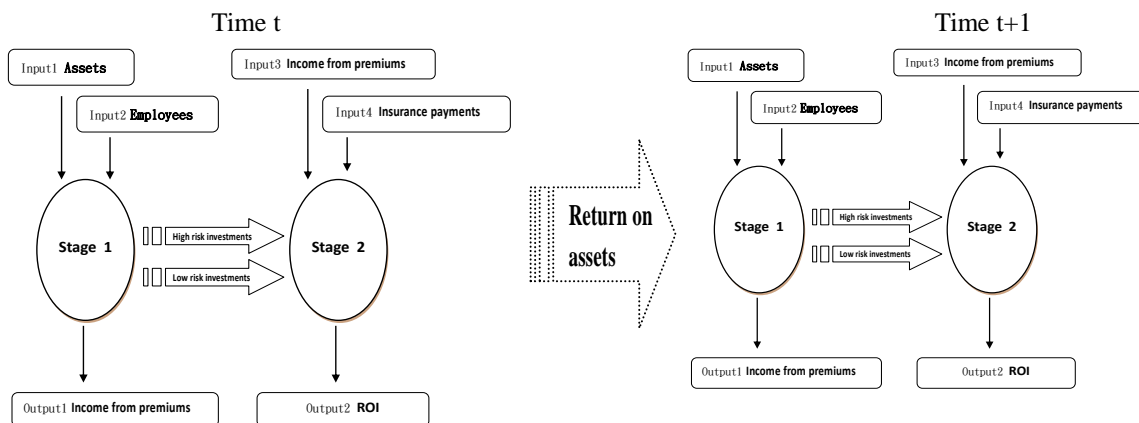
Time t

Input1 Assets

Input2 Employees

Input3 Income from premiums

Input4 Insurance payments

Stage 1

High risk investments

Low risk investments

Stage 2

Output1 Income from premiums

Output2 ROI

Return on assets

Time t+1

Input1 Assets

Input2 Employees

Input3 Income from premiums

Input4 Insurance payments

Stage 1

High risk investments

Low risk investments

Stage 2

Output1 Income from premiums

Output2 ROI